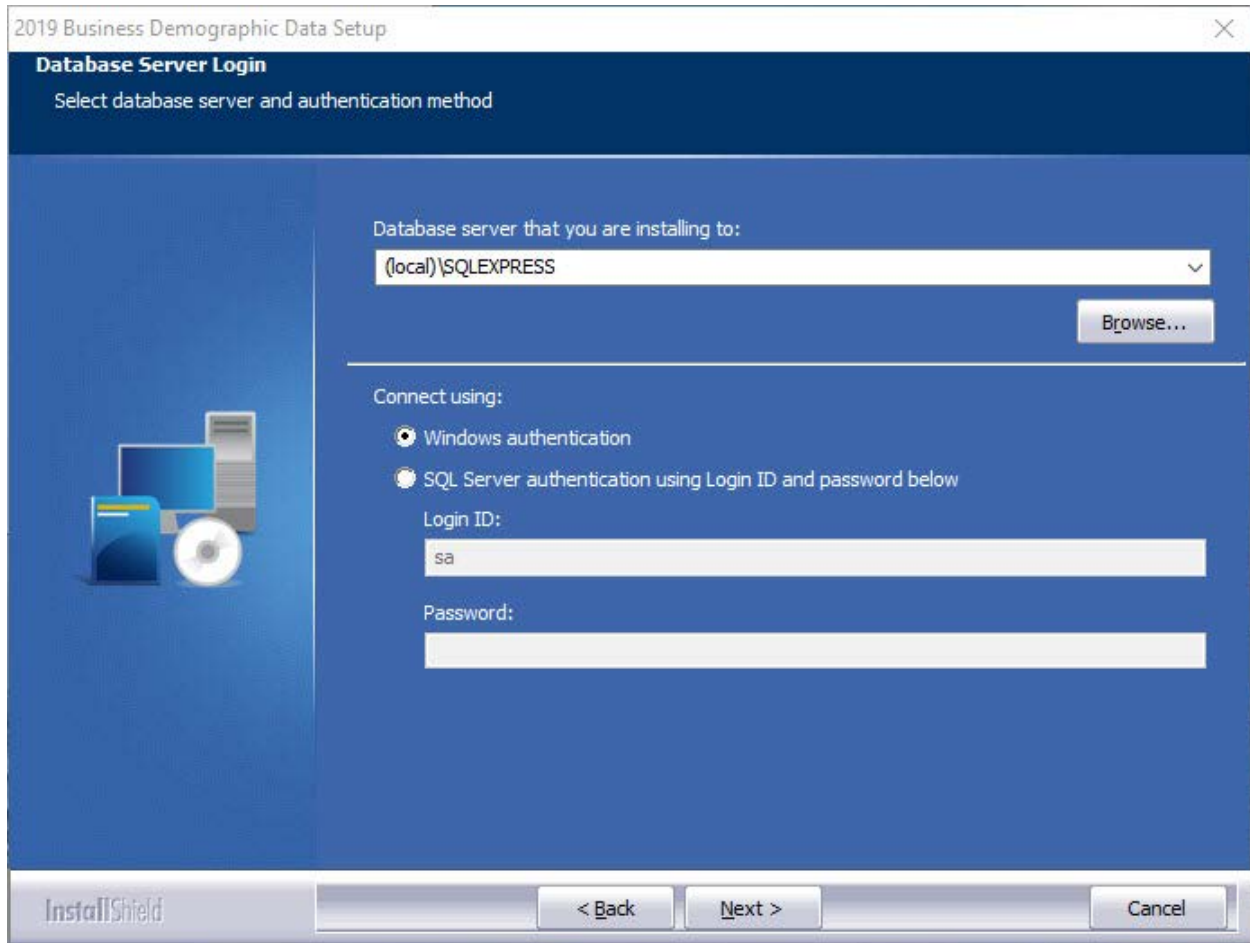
2019 Business Demographic Data Setup

Database Server Login

Select database server and authentication method

Database server that you are installing to:

(local)\SQLEXPRESS

Browse...

Connect using:

Windows authentication

SQL Server authentication using Login ID and password below

Login ID:

sa

Password:

InstallShield

< Back

Next >

Cancel